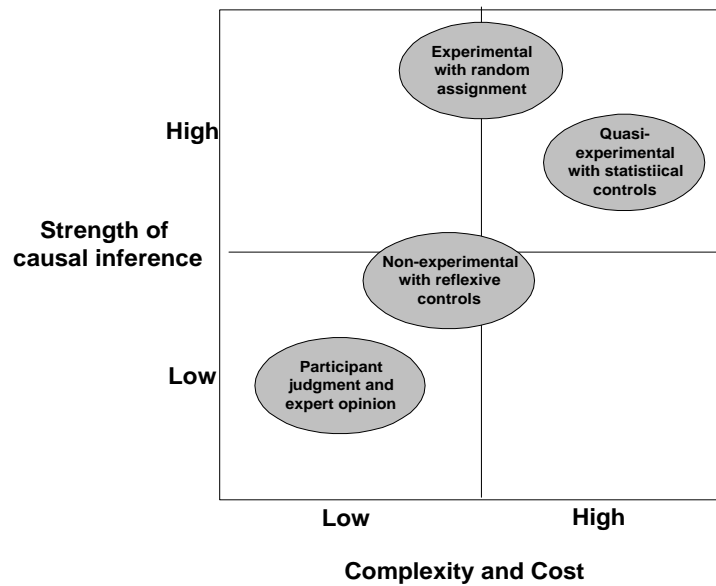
Experimental with random assignment

High

Quasi-experimental with statistiical controls

Strength of causal inference

Non-experimental with reflexive controls

Low

Participant judgment and expert opinion

Low

High

Complexity and Cost